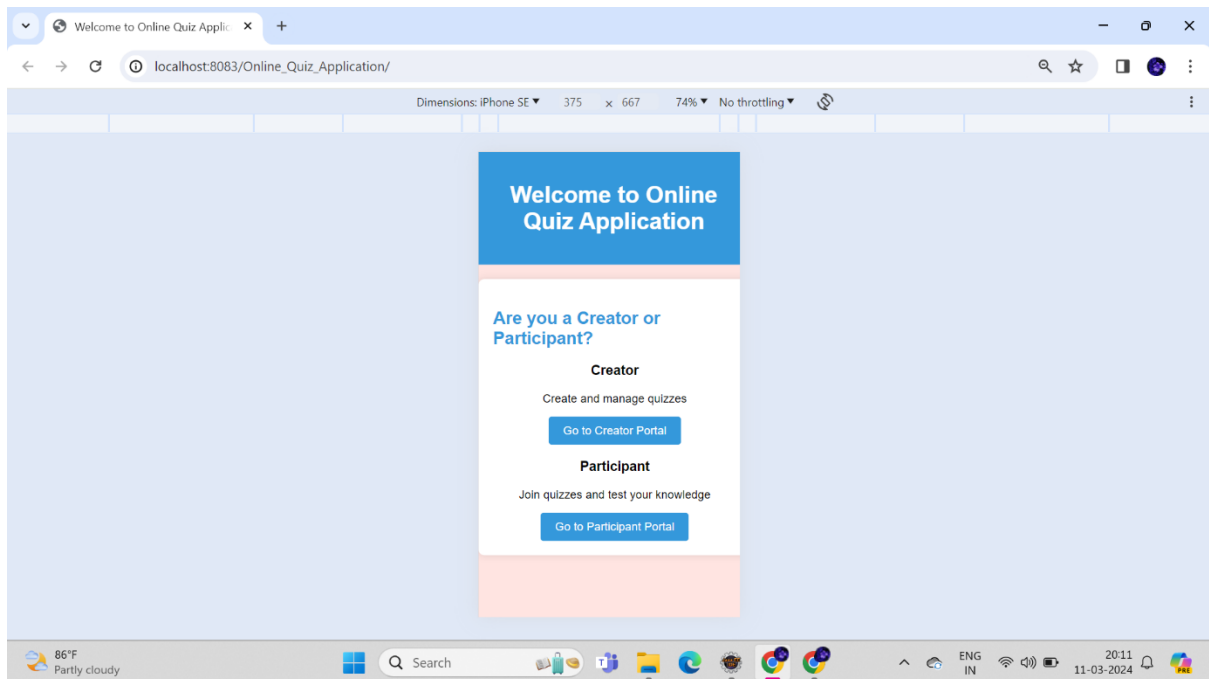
Welcome to Online Quiz Applic ×
+
localhost:8083/Online_Quiz_Application/
Dimensions: iPhone SE ▾ 375 × 667 74% ▾ No throttling ▾

Welcome to Online Quiz Application

Are you a Creator or Participant?

Creator

Create and manage quizzes

Go to Creator Portal

Participant

Join quizzes and test your knowledge

Go to Participant Portal

86°F
Partly cloudy
Search
ENG
IN
20:11
11-03-2024